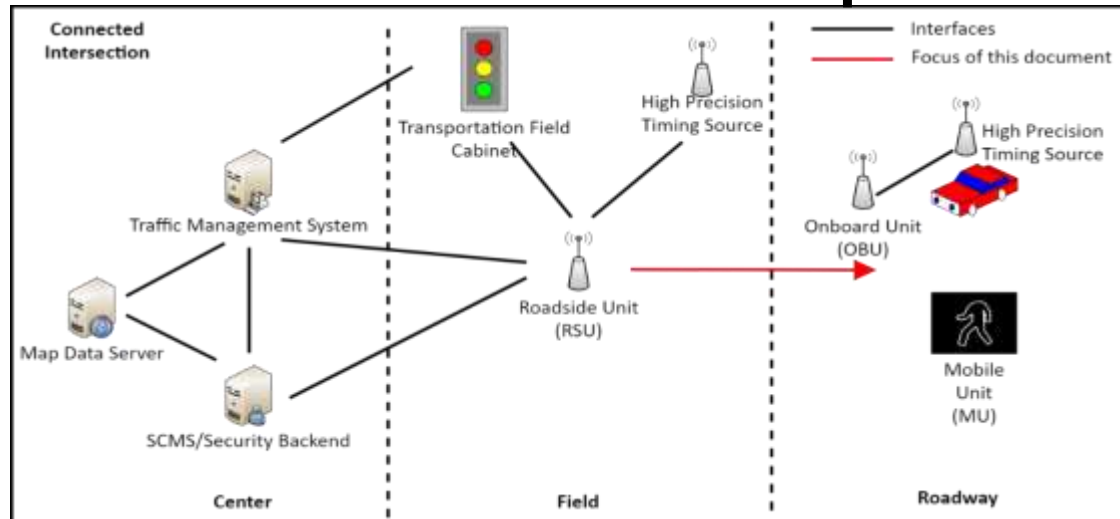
Connected Intersection

Interfaces

Focus of this document

Transportation Field Cabinet

High Precision Timing Source

High Precision Timing Source

Traffic Management System

Onboard Unit (OBU)

Roadside Unit (RSU)

Map Data Server

SCMS/Security Backend

Mobile Unit (MU)

Center

Field

Roadway